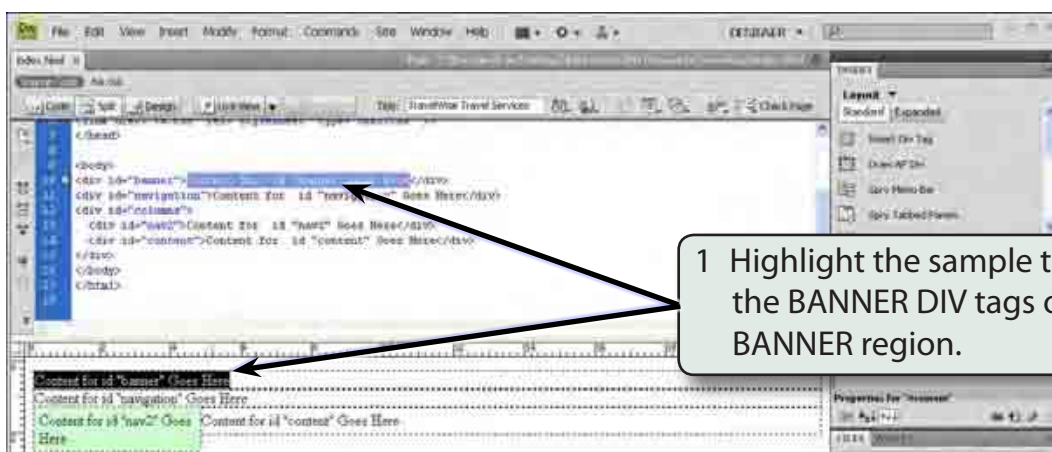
File Edit View Insert Modify Format Commands Site Window Help

DESIGNER

index.html

Code Split Design Live View

Title: TravelWise Travel Services

</head>

<body>
<div id="banner">Content for id "banner" Goes Here</div>
<div id="navigation">Content for id "navigation" Goes Here</div>
<div id="columns">
<div id="nav2">Content for id "nav2" Goes Here</div>
<div id="content">Content for id "content" Goes Here</div>
</div>
</body>
</html>

Layout
Standard Expanded
Insert Div Tag
Draw AP Div
Spry Menu Bar
Spry Tabbed Panels

1 Highlight the sample t the BANNER DIV tags c BANNER region.

Content for id "banner" Goes Here
Content for id "navigation" Goes Here
Content for id "nav2" Goes Here
Content for id "content" Goes Here

Properties for "banner"